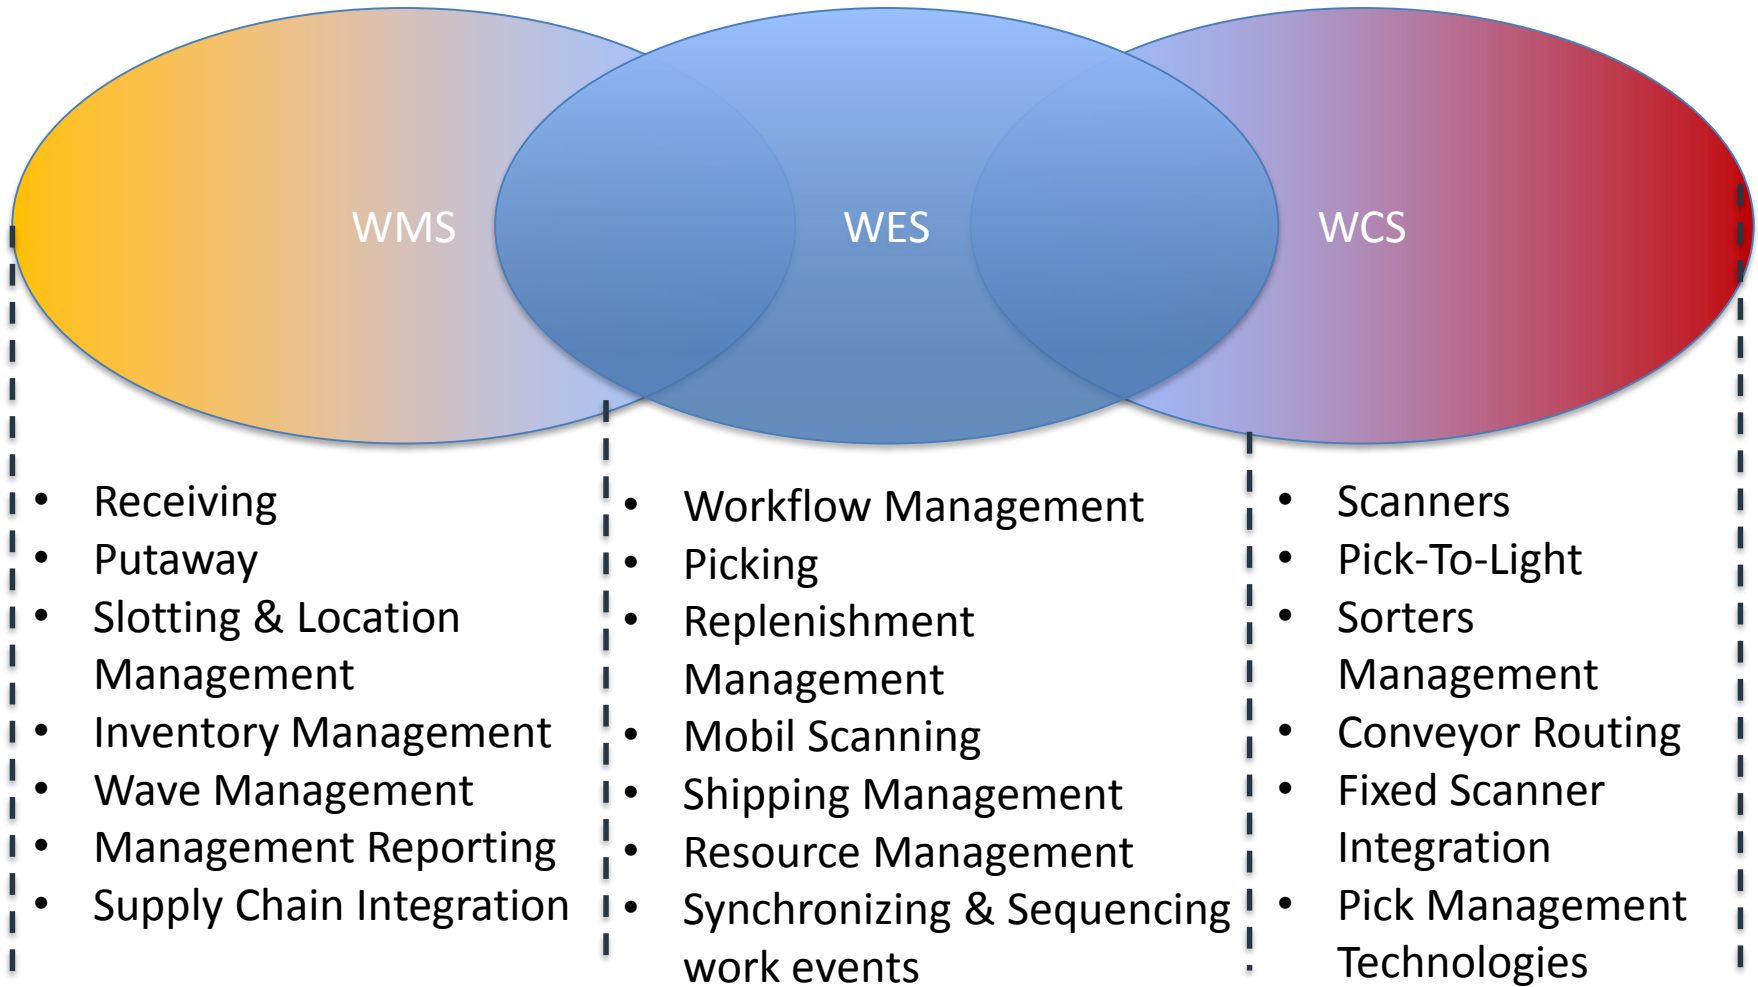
WMS

WES

WCS

- Receiving
- Putaway
- Slotting & Location Management
- Inventory Management
- Wave Management
- Management Reporting
- Supply Chain Integration

- Workflow Management
- Picking
- Replenishment Management
- Mobil Scanning
- Shipping Management
- Resource Management
- Synchronizing & Sequencing work events

- Scanners
- Pick-To-Light
- Sorters Management
- Conveyor Routing
- Fixed Scanner Integration
- Pick Management Technologies